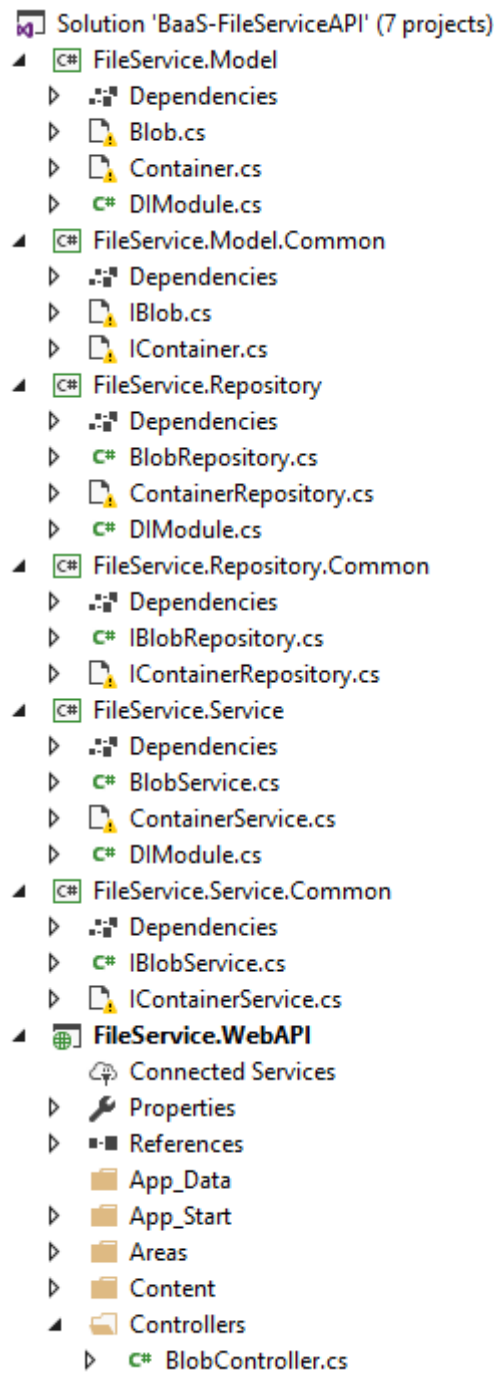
Solution 'BaaS-FileServiceAPI' (7 projects)
C# FileService.Model
Dependencies
Blob.cs
Container.cs
C# DIModule.cs
C# FileService.Model.Common
Dependencies
IBlob.cs
IContainer.cs
C# FileService.Repository
Dependencies
C# BlobRepository.cs
ContainerRepository.cs
C# DIModule.cs
C# FileService.Repository.Common
Dependencies
C# IBlobRepository.cs
IContainerRepository.cs
C# FileService.Service
Dependencies
C# BlobService.cs
ContainerService.cs
C# DIModule.cs
C# FileService.Service.Common
Dependencies
C# IBlobService.cs
IContainerService.cs
FileService.WebAPI
Connected Services
Properties
References
App_Data
App_Start
Areas
Content
Controllers
C# BlobController.cs